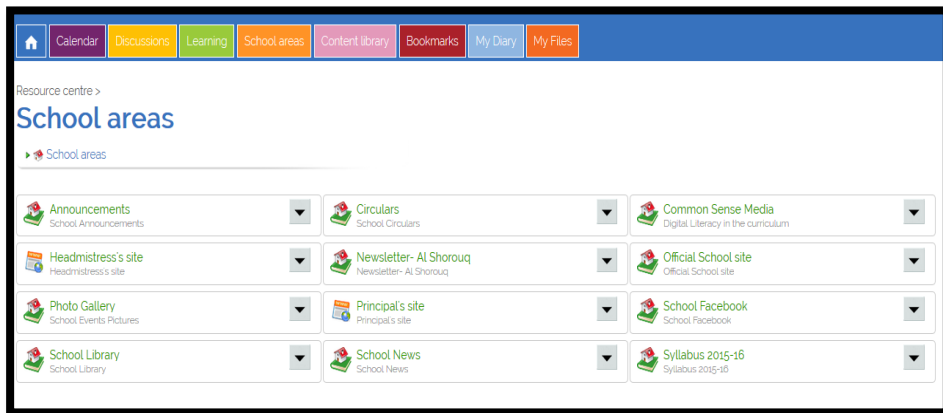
Calendar Discussions Learning School areas Content library Bookmarks My Diary My Files

Resource centre >

School areas

School areas

Announcements
School Announcements

Circulars
School Circulars

Common Sense Media
Digital Literacy in the curriculum

Headmistress's site
Headmistress's site

Newsletter- Al Shorouq
Newsletter- Al Shorouq

Official School site
Official School site

Photo Gallery
School Events Pictures

Principal's site
Principal's site

School Facebook
School Facebook

School Library
School Library

School News
School News

Syllabus 2015-16
Syllabus 2015-16